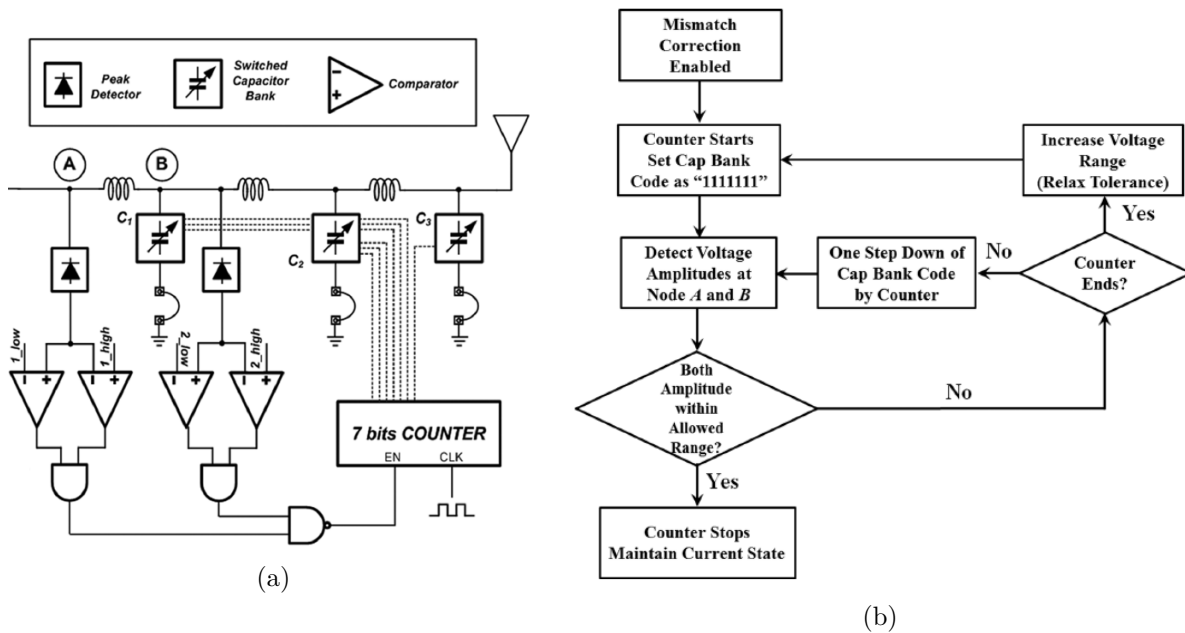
Peak Detector

Switched Capacitor Bank

Comparator

A

B

$C_1$

$C_2$

$C_3$

1_low

1_high

2_low

2_high

7 bits COUNTER

EN

CLK

(a)

Mismatch Correction Enabled

Counter Starts Set Cap Bank Code as "1111111"

Increase Voltage Range (Relax Tolerance)

Yes

Detect Voltage Amplitudes at Node $A$ and $B$

No

One Step Down of Cap Bank Code by Counter

Counter Ends?

Both Amplitude within Allowed Range?

No

Yes

Counter Stops Maintain Current State

(b)